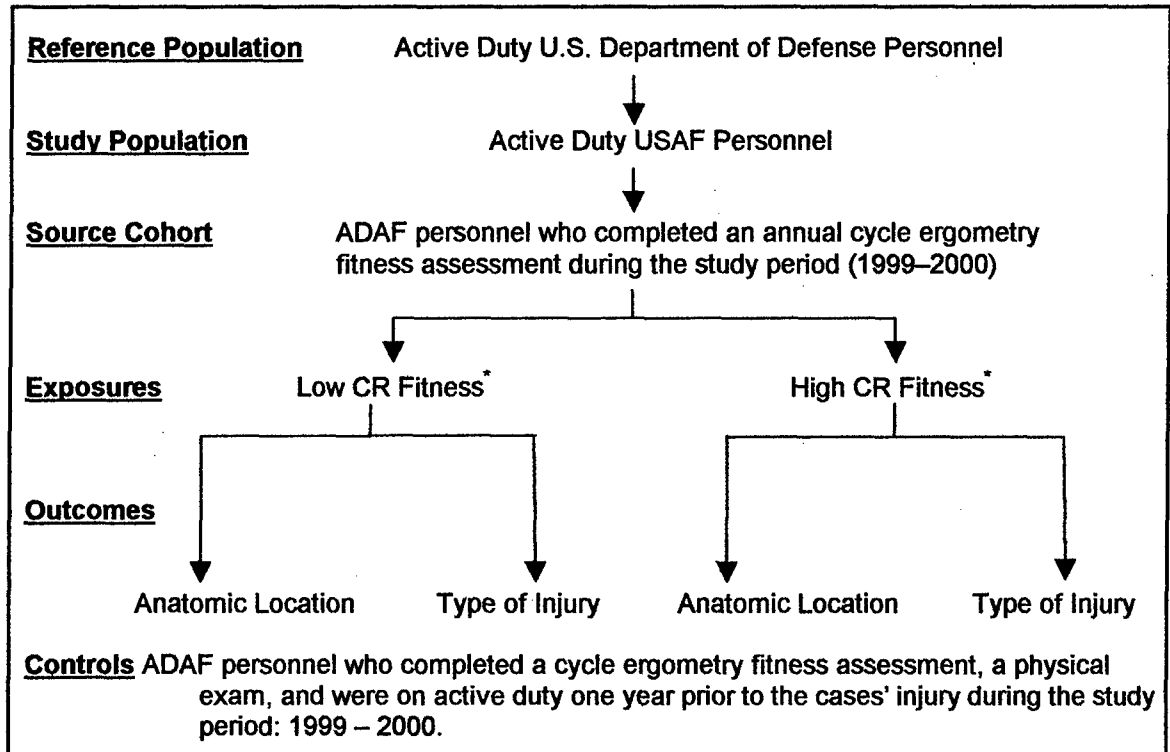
Reference Population Active Duty U.S. Department of Defense Personnel

Study Population Active Duty USAF Personnel

Source Cohort ADAF personnel who completed an annual cycle ergometry fitness assessment during the study period (1999–2000)

Exposures Low CR Fitness* High CR Fitness*

Outcomes

Anatomic Location Type of Injury Anatomic Location Type of Injury

Controls ADAF personnel who completed a cycle ergometry fitness assessment, a physical exam, and were on active duty one year prior to the cases' injury during the study period: 1999 – 2000.